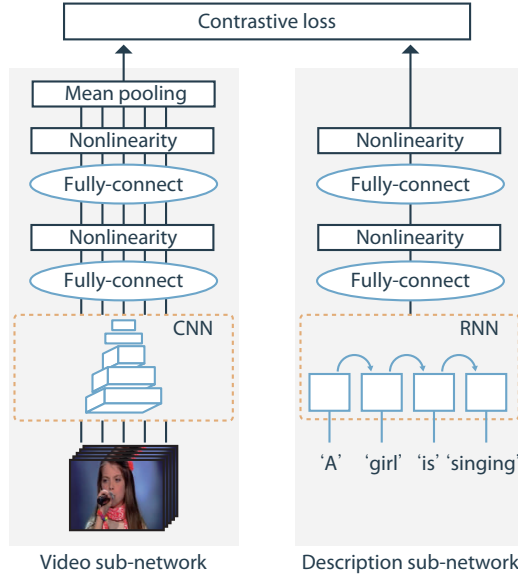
Contrastive loss

Mean pooling
Nonlinearity
Fully-connect
Nonlinearity
Fully-connect
CNN

Video sub-network

Nonlinearity
Fully-connect
Nonlinearity
Fully-connect
RNN
'A' 'girl' 'is' 'singing'

Description sub-network